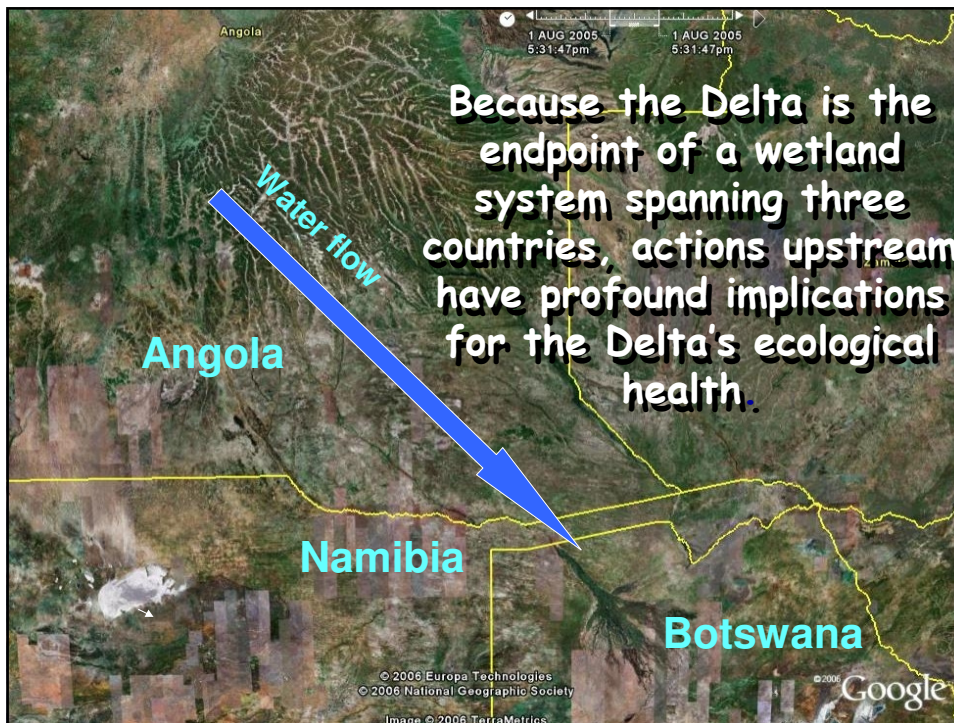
1 AUG 2005
5:31:47pm
1 AUG 2005
5:31:47pm

Angola

Because the Delta is the endpoint of a wetland system spanning three countries, actions upstream have profound implications for the Delta's ecological health.

Water flow

Angola

Namibia

Botswana

© 2006 Europa Technologies
© 2006 National Geographic Society
Image © 2006 TerraMetrics

Google